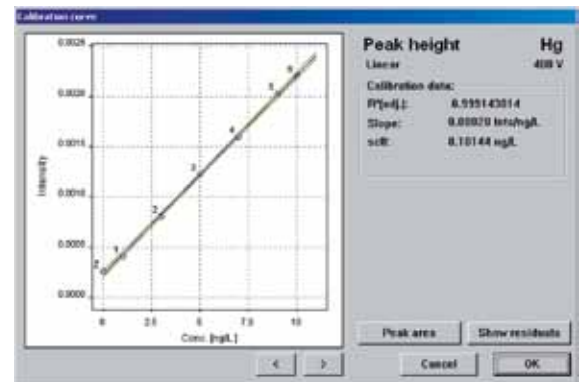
Calibration curve

0.0025
0.0020
0.0015
0.0010
0.0005
0.0000
Intensity
0
2.5
5
7.5
10
Conc. [ng/L]
2
1
2
3
4
5
6

Peak height
Hg
Linear
400 V
Calibration data:
R²[adj.]:
0.999143014
Slope:
0.00020 Ints/ng/L
sdR:
0.10144 ng/L

Peak area
Show residuals
<
>
Cancel
OK